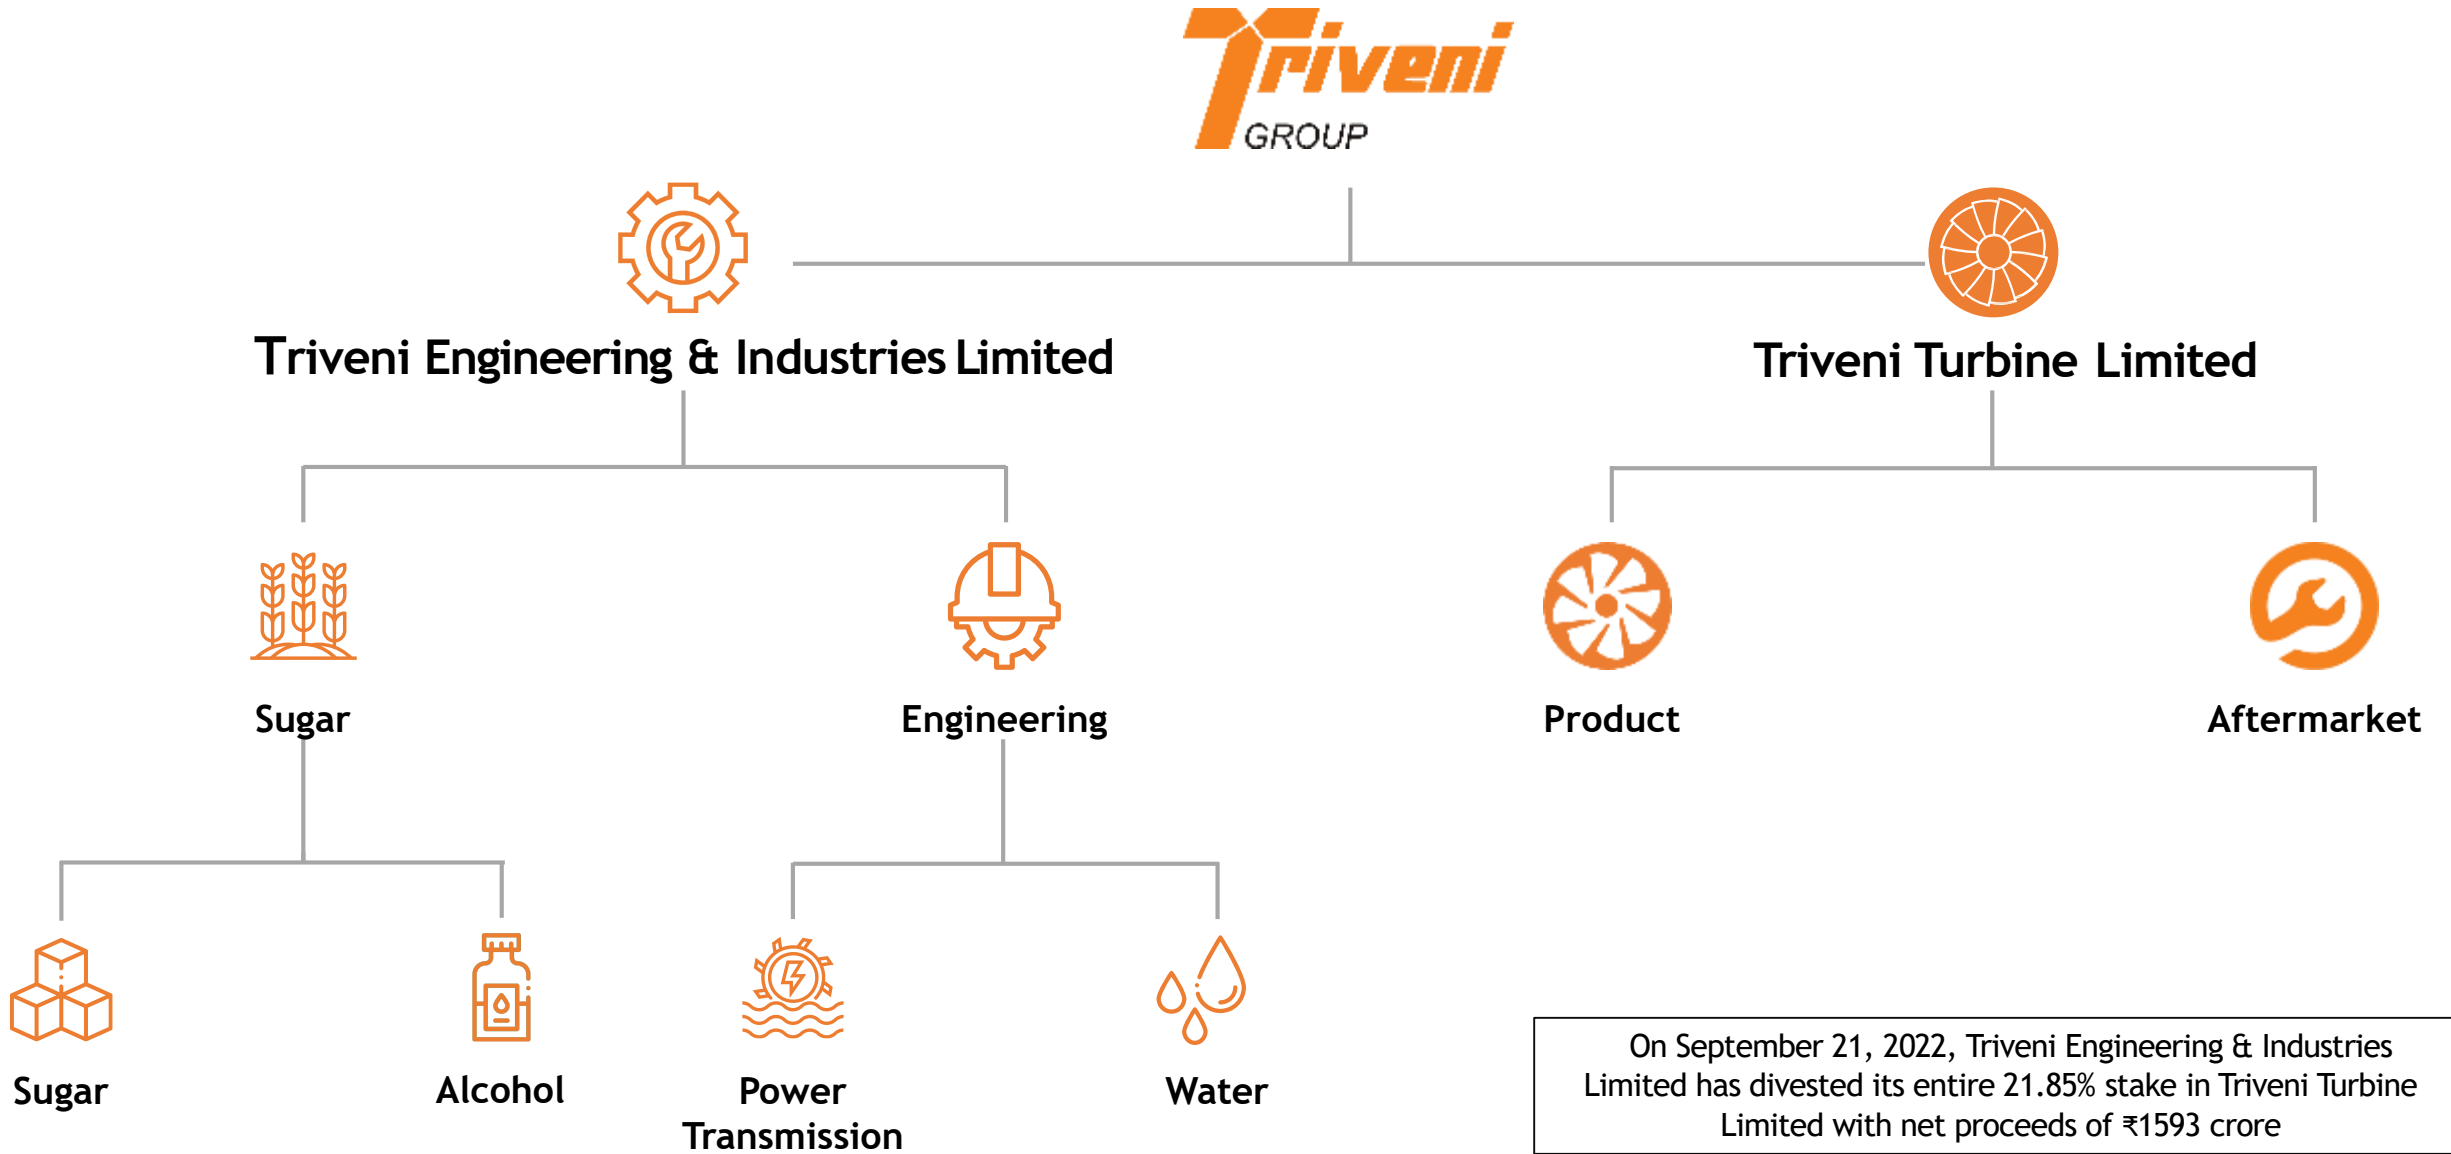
Triveni
GROUP

Triveni Engineering & Industries Limited

Triveni Turbine Limited

Sugar

Engineering

Product

Aftermarket

Sugar

Alcohol

Power Transmission

Water

On September 21, 2022, Triveni Engineering & Industries Limited has divested its entire 21.85% stake in Triveni Turbine Limited with net proceeds of ₹1593 crore